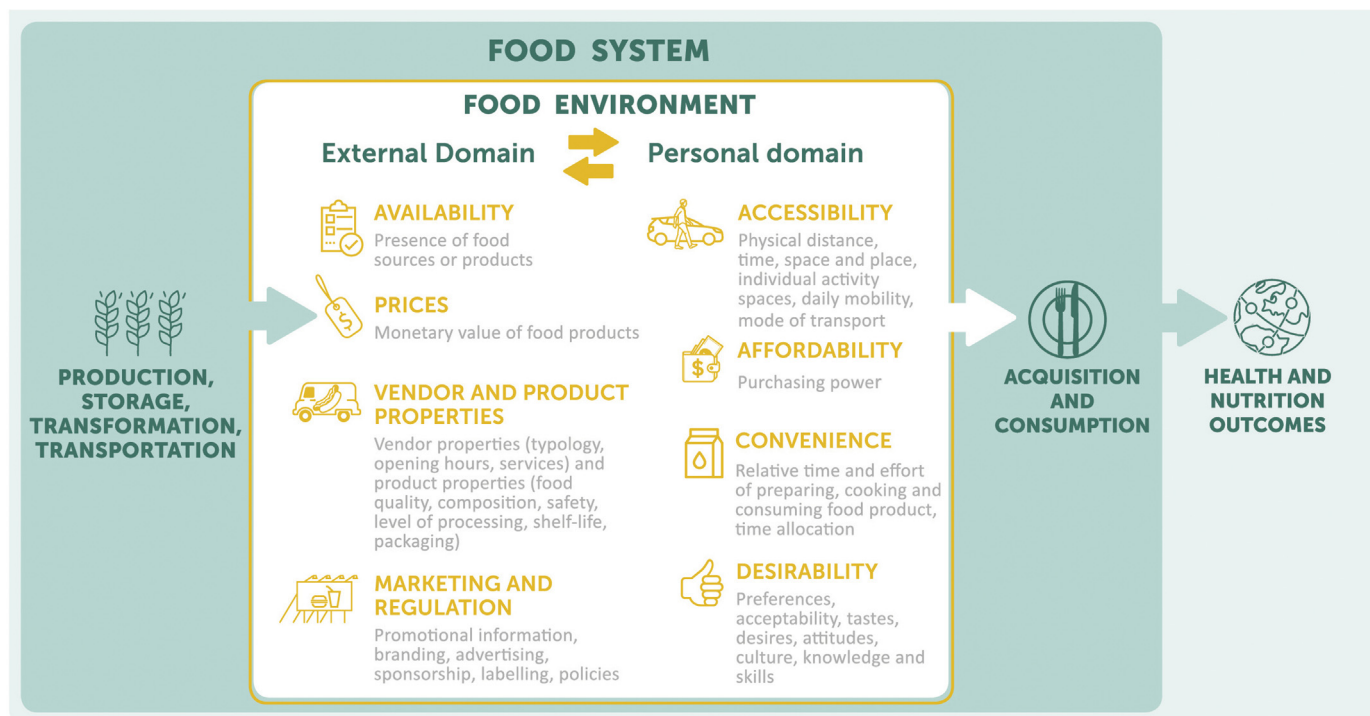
FOOD SYSTEM

FOOD ENVIRONMENT

External Domain

Personal domain

AVAILABILITY
Presence of food sources or products

PRICES
Monetary value of food products

VENDOR AND PRODUCT PROPERTIES
Vendor properties (typology, opening hours, services) and product properties (food quality, composition, safety, level of processing, shelf-life, packaging)

MARKETING AND REGULATION
Promotional information, branding, advertising, sponsorship, labelling, policies

ACCESSIBILITY
Physical distance, time, space and place, individual activity spaces, daily mobility, mode of transport

AFFORDABILITY
Purchasing power

CONVENIENCE
Relative time and effort of preparing, cooking and consuming food product, time allocation

DESIRABILITY
Preferences, acceptability, tastes, desires, attitudes, culture, knowledge and skills

PRODUCTION, STORAGE, TRANSFORMATION, TRANSPORTATION

ACQUISITION AND CONSUMPTION

HEALTH AND NUTRITION OUTCOMES